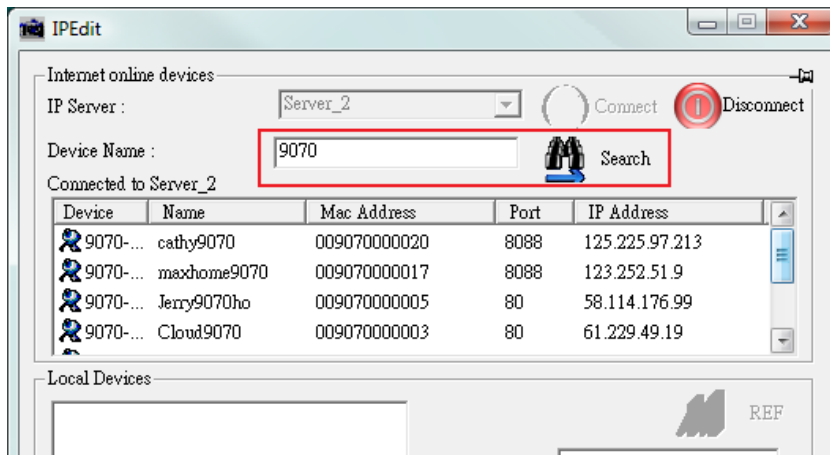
IPEdit

Internet online devices

IP Server : Server_2 Connect Disconnect

Device Name : 9070 Search

Connected to Server_2

| Device | Name | Mac Address | Port | IP Address |
|---|---|---|---|---|
| 9070-... | cathy9070 | 009070000020 | 8088 | 125.225.97.213 |
| 9070-... | maxhome9070 | 009070000017 | 8088 | 123.252.51.9 |
| 9070-... | Jerry9070ho | 009070000005 | 80 | 58.114.176.99 |
| 9070-... | Cloud9070 | 009070000003 | 80 | 61.229.49.19 |

Local Devices

REF